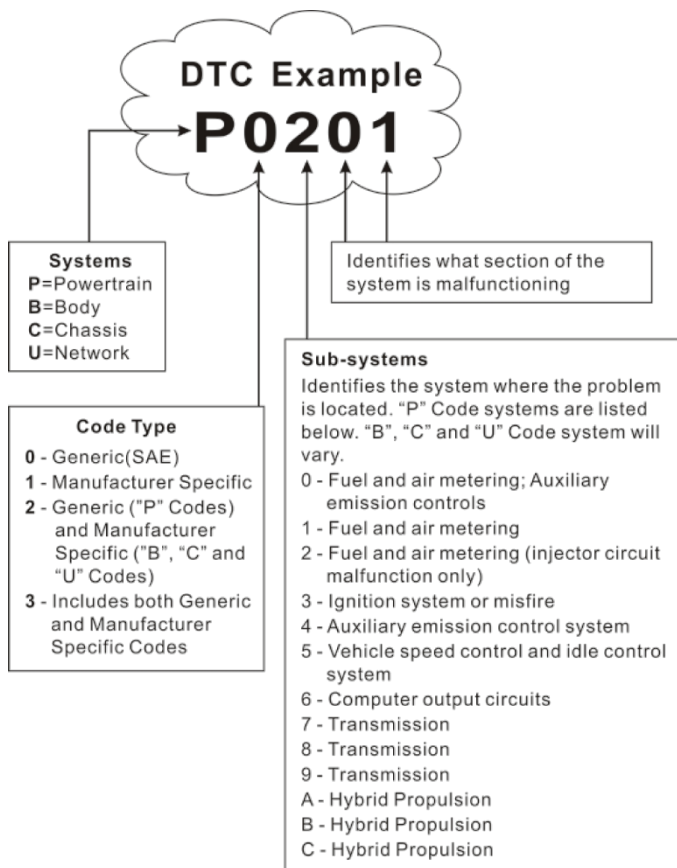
DTC Example
P0201

Systems
P=Powertrain
B=Body
C=Chassis
U=Network

Identifies what section of the system is malfunctioning

Code Type
0 - Generic(SAE)
1 - Manufacturer Specific
2 - Generic ("P" Codes) and Manufacturer Specific ("B", "C" and "U" Codes)
3 - Includes both Generic and Manufacturer Specific Codes

Sub-systems
Identifies the system where the problem is located. "P" Code systems are listed below. "B", "C" and "U" Code system will vary.
0 - Fuel and air metering; Auxiliary emission controls
1 - Fuel and air metering
2 - Fuel and air metering (injector circuit malfunction only)
3 - Ignition system or misfire
4 - Auxiliary emission control system
5 - Vehicle speed control and idle control system
6 - Computer output circuits
7 - Transmission
8 - Transmission
9 - Transmission
A - Hybrid Propulsion
B - Hybrid Propulsion
C - Hybrid Propulsion